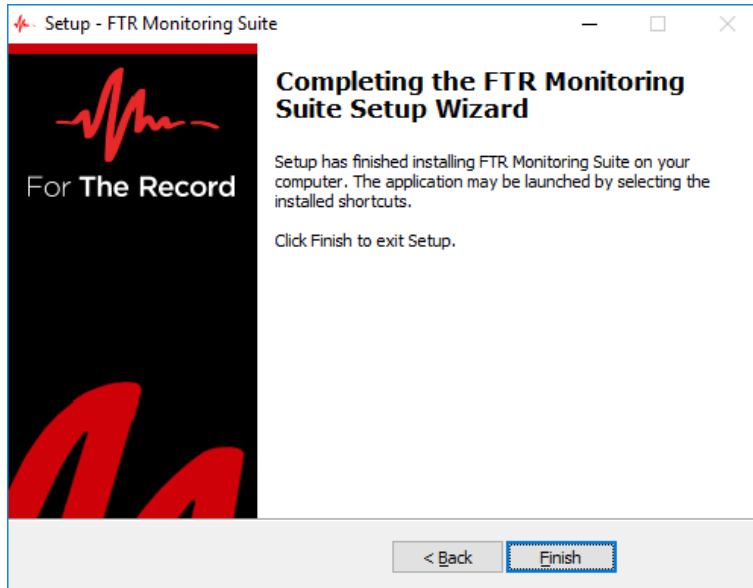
Setup - FTR Monitoring Suite

For The Record

Completing the FTR Monitoring Suite Setup Wizard

Setup has finished installing FTR Monitoring Suite on your computer. The application may be launched by selecting the installed shortcuts.

Click Finish to exit Setup.

< Back

Finish